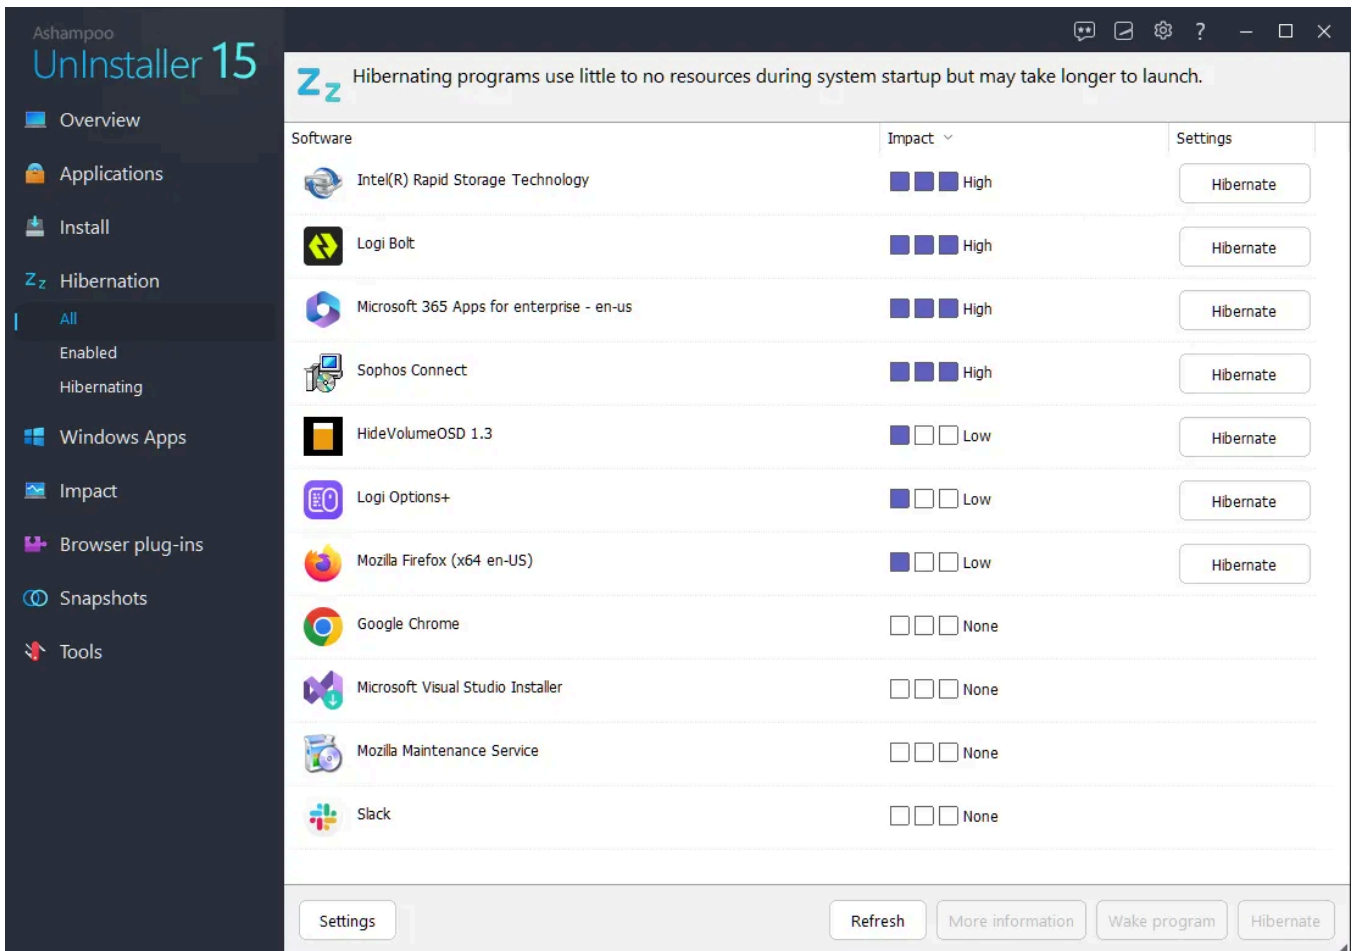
Ashampoo
UnInstaller 15

Overview
Applications
Install
Hibernation
All
Enabled
Hibernating
Windows Apps
Impact
Browser plug-ins
Snapshots
Tools

?

Hibernating programs use little to no resources during system startup but may take longer to launch.

| Software | Impact | Settings |
|---|---|---|
| Intel(R) Rapid Storage Technology | High | Hibernate |
| Logi Bolt | High | Hibernate |
| Microsoft 365 Apps for enterprise - en-us | High | Hibernate |
| Sophos Connect | High | Hibernate |
| HideVolumeOSD 1.3 | Low | Hibernate |
| Logi Options+ | Low | Hibernate |
| Mozilla Firefox (x64 en-US) | Low | Hibernate |
| Google Chrome | None | |
| Microsoft Visual Studio Installer | None | |
| Mozilla Maintenance Service | None | |
| Slack | None | |

Settings
Refresh
More information
Wake program
Hibernate